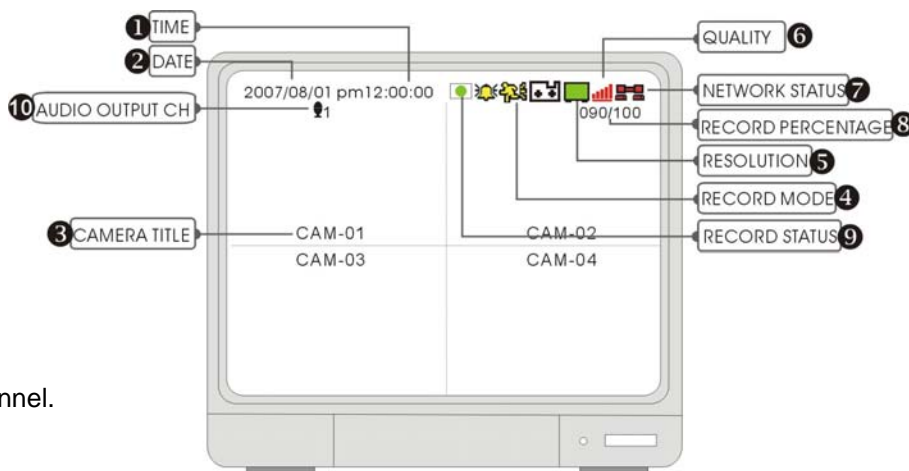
1 TIME
2 DATE
2007/08/01 pm12:00:00
10 AUDIO OUTPUT CH
1
QUALITY 6
NETWORK STATUS 7
090/100
RECORD PERCENTAGE 8
RESOLUTION 5
RECORD MODE 4
3 CAMERA TITLE
CAM-01
CAM-02
RECORD STATUS 9
CAM-03
CAM-04
nnel.